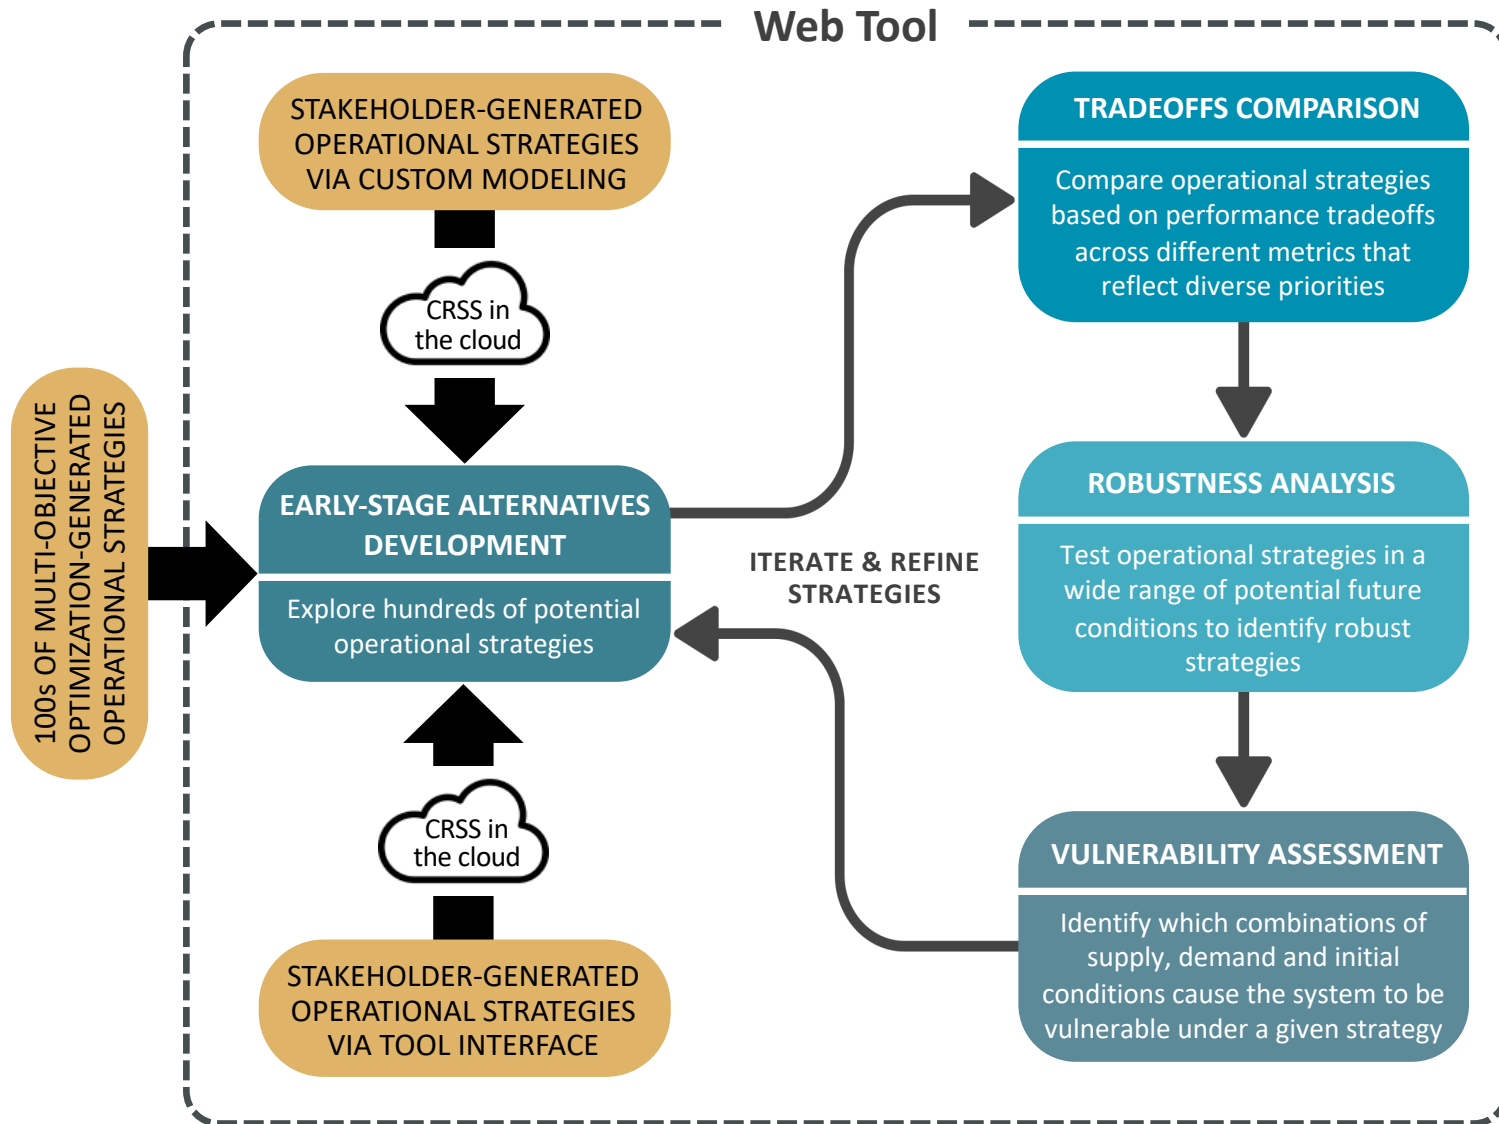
Web Tool

STAKEHOLDER-GENERATED OPERATIONAL STRATEGIES VIA CUSTOM MODELING

CRSS in the cloud

100s OF MULTI-OBJECTIVE OPTIMIZATION-GENERATED OPERATIONAL STRATEGIES

EARLY-STAGE ALTERNATIVES DEVELOPMENT

Explore hundreds of potential operational strategies

CRSS in the cloud

STAKEHOLDER-GENERATED OPERATIONAL STRATEGIES VIA TOOL INTERFACE

ITERATE & REFINE STRATEGIES

TRADEOFFS COMPARISON

Compare operational strategies based on performance tradeoffs across different metrics that reflect diverse priorities

ROBUSTNESS ANALYSIS

Test operational strategies in a wide range of potential future conditions to identify robust strategies

VULNERABILITY ASSESSMENT

Identify which combinations of supply, demand and initial conditions cause the system to be vulnerable under a given strategy